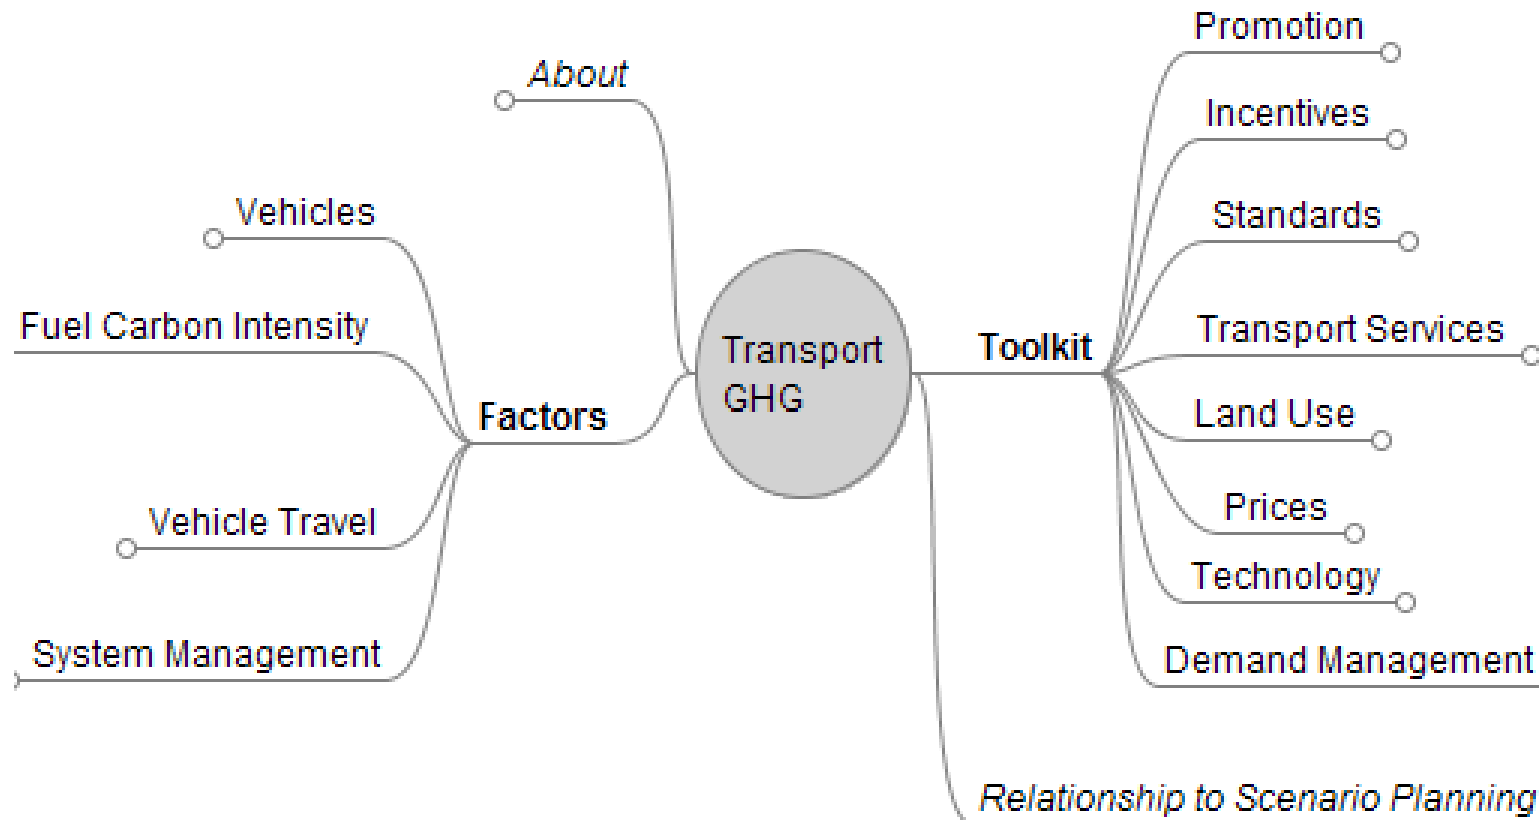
Transport GHG

About

Factors

Vehicles

Fuel Carbon Intensity

Vehicle Travel

System Management

Toolkit

Promotion

Incentives

Standards

Transport Services

Land Use

Prices

Technology

Demand Management

Relationship to Scenario Planning